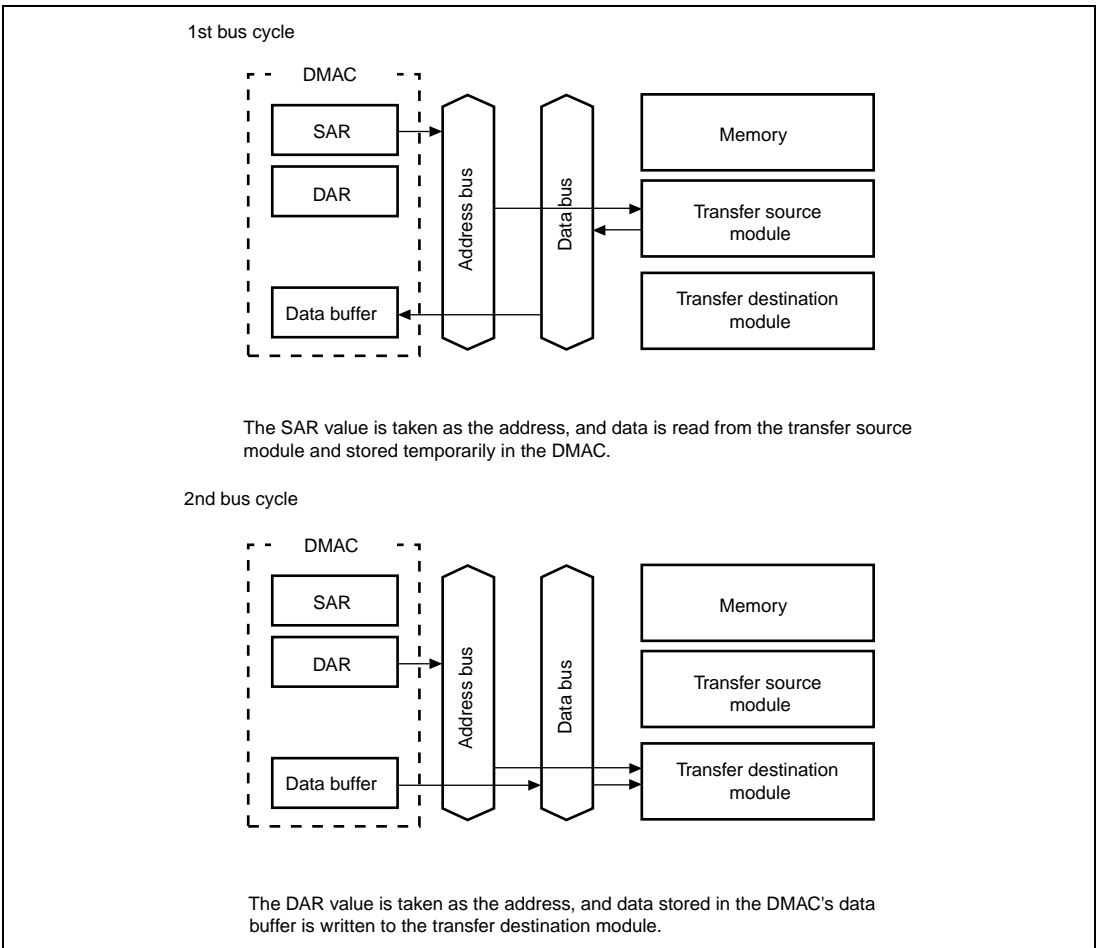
1st bus cycle

DMAC

SAR

DAR

Data buffer

Address bus

Data bus

Memory

Transfer source module

Transfer destination module

The SAR value is taken as the address, and data is read from the transfer source module and stored temporarily in the DMAC.

2nd bus cycle

DMAC

SAR

DAR

Data buffer

Address bus

Data bus

Memory

Transfer source module

Transfer destination module

The DAR value is taken as the address, and data stored in the DMAC's data buffer is written to the transfer destination module.